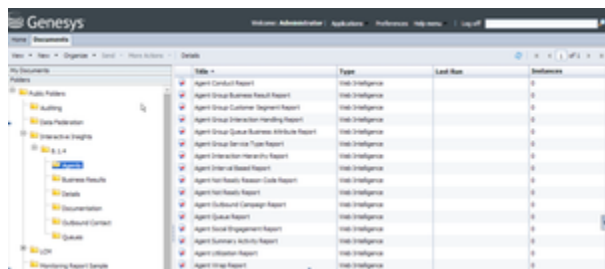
Genesys

Welcome: Administrator | Applications | Preferences | Help menu | Log off

Home | Documents

View ▾ New ▾ Organize ▾ Send ▾ More Actions ▾ Details

My Documents
Folders
Public Folders
Auditing
Data Federation
Interactive Insights
8.1.4
Agents
Business Results
Details
Documentation
Outbound Contact
Queues
LOY
Monitoring Report Sample

| Title ▴ | Type | Last Run | Instances |
|---|---|---|---|
| Agent Conduct Report | Web Intelligence | | 0 |
| Agent Group Business Result Report | Web Intelligence | | 0 |
| Agent Group Customer Segment Report | Web Intelligence | | 0 |
| Agent Group Interaction Handling Report | Web Intelligence | | 0 |
| Agent Group Queue Business Attribute Report | Web Intelligence | | 0 |
| Agent Group Service Type Report | Web Intelligence | | 0 |
| Agent Interaction Hierarchy Report | Web Intelligence | | 0 |
| Agent Interval Based Report | Web Intelligence | | 0 |
| Agent Not Ready Reason Code Report | Web Intelligence | | 0 |
| Agent Not Ready Report | Web Intelligence | | 0 |
| Agent Outbound Campaign Report | Web Intelligence | | 0 |
| Agent Queue Report | Web Intelligence | | 0 |
| Agent Social Engagement Report | Web Intelligence | | 0 |
| Agent Summary Activity Report | Web Intelligence | | 0 |
| Agent Utilization Report | Web Intelligence | | 0 |
| Agent Wrap Report | Web Intelligence | | 0 |